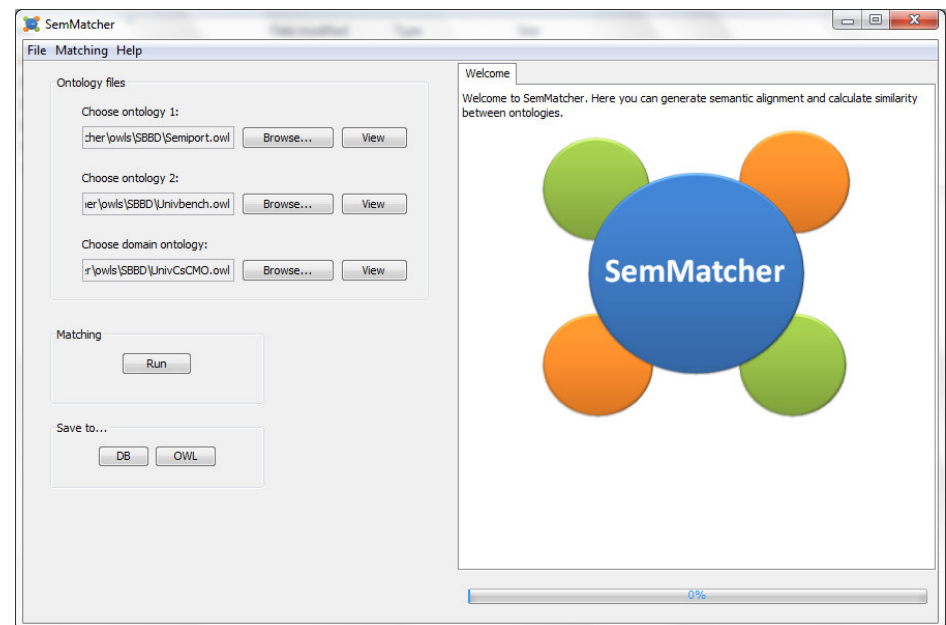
SemMatcher

File Matching Help

Ontology files

Choose ontology 1:

:cher\owls\SBBD\Semiport.owl Browse... View

Choose ontology 2:

:er\owls\SBBD\Univbench.owl Browse... View

Choose domain ontology:

:r\owls\SBBD\UnivCsCMO.owl Browse... View

Matching

Run

Save to...

DB OWL

Welcome

Welcome to SemMatcher. Here you can generate semantic alignment and calculate similarity between ontologies.

SemMatcher

0%